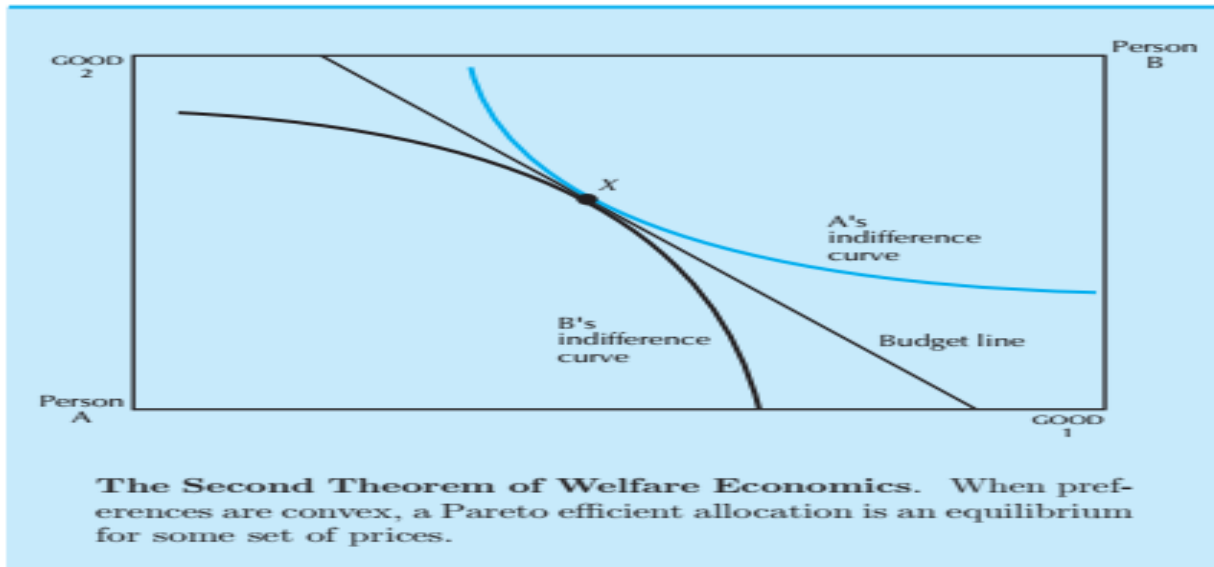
GOOD 2

Person B

X

A's indifference curve

B's indifference curve

Budget line

Person A

GOOD 1

**The Second Theorem of Welfare Economics**. When preferences are convex, a Pareto efficient allocation is an equilibrium for some set of prices.